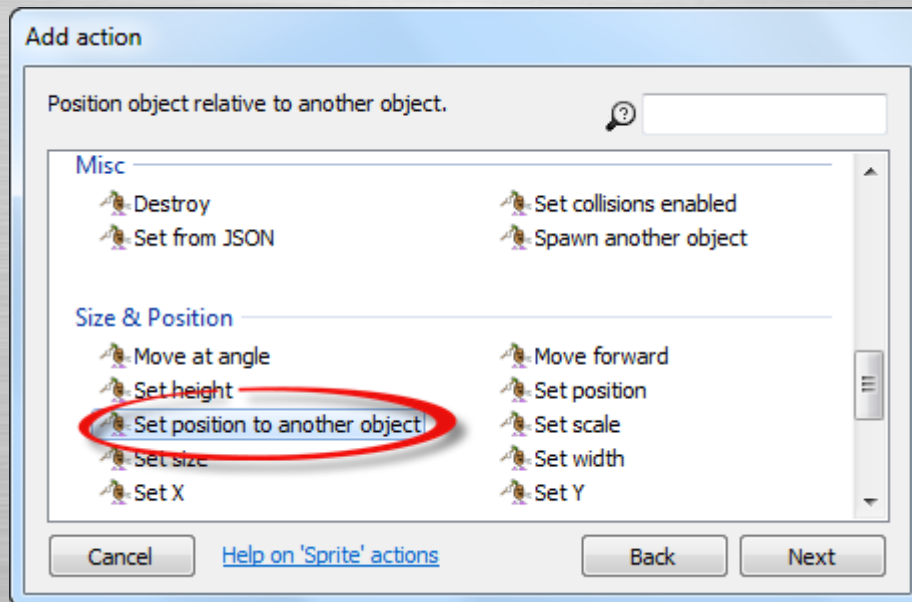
Add action

Position object relative to another object.

Misc

Destroy
Set from JSON

Set collisions enabled
Spawn another object

Size & Position

Move at angle
Set height
Set position to another object
Set size
Set X

Move forward
Set position
Set scale
Set width
Set Y

Cancel
Help on 'Sprite' actions
Back
Next